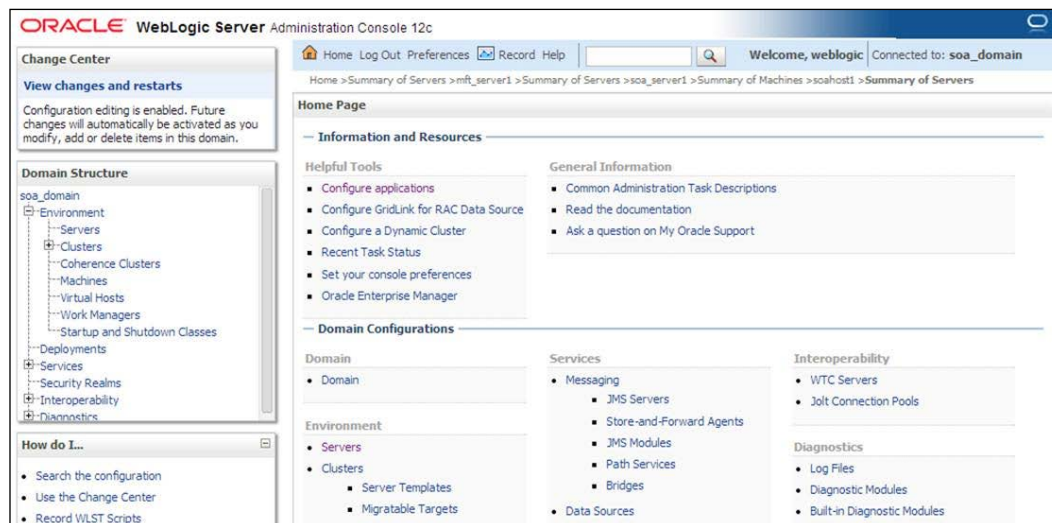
ORACLE WebLogic Server Administration Console 12c

Change Center

View changes and restarts

Configuration editing is enabled. Future changes will automatically be activated as you modify, add or delete items in this domain.

Domain Structure

soa_domain
Environment
Servers
Clusters
Coherence Clusters
Machines
Virtual Hosts
Work Managers
Startup and Shutdown Classes
Deployments
Services
Security Realms
Interoperability
Diagnostics

How do I...

• Search the configuration
• Use the Change Center
• Record WLST Scripts

Home Log Out Preferences Record Help

Welcome, weblogic Connected to: soa_domain

Home >Summary of Servers >mft_server1 >Summary of Servers >soa_server1 >Summary of Machines >soahost1 >Summary of Servers

Home Page

Information and Resources

Helpful Tools
• Configure applications
• Configure GridLink for RAC Data Source
• Configure a Dynamic Cluster
• Recent Task Status
• Set your console preferences
• Oracle Enterprise Manager

General Information
• Common Administration Task Descriptions
• Read the documentation
• Ask a question on My Oracle Support

Domain Configurations

Domain
• Domain

Environment
• Servers
• Clusters
• Server Templates
• Migratable Targets

Services
• Messaging
• JMS Servers
• Store-and-Forward Agents
• JMS Modules
• Path Services
• Bridges
• Data Sources

Interoperability
• WTC Servers
• Jolt Connection Pools

Diagnostics
• Log Files
• Diagnostic Modules
• Built-in Diagnostic Modules